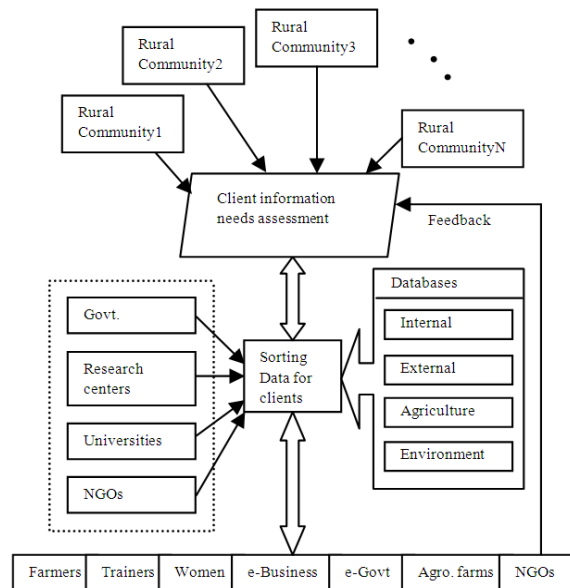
Rural Community2

Rural Community3

Rural Community1

Rural CommunityN

Client information needs assessment

Feedback

Govt.

Research centers

Universities

NGOs

Sorting Data for clients

Databases

Internal

External

Agriculture

Environment

| Farmers | Trainers | Women | e-Business | e-Govt | Agro. farms | NGOs |
|---|---|---|---|---|---|---|